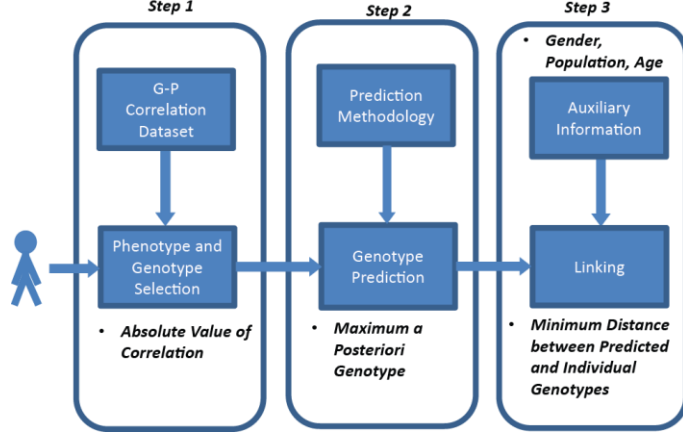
Step 1

G-P Correlation Dataset

Phenotype and Genotype Selection

• Absolute Value of Correlation

Step 2

Prediction Methodology

Genotype Prediction

• Maximum a Posteriori Genotype

Step 3

• Gender, Population, Age

Auxiliary Information

Linking

• Minimum Distance between Predicted and Individual Genotypes